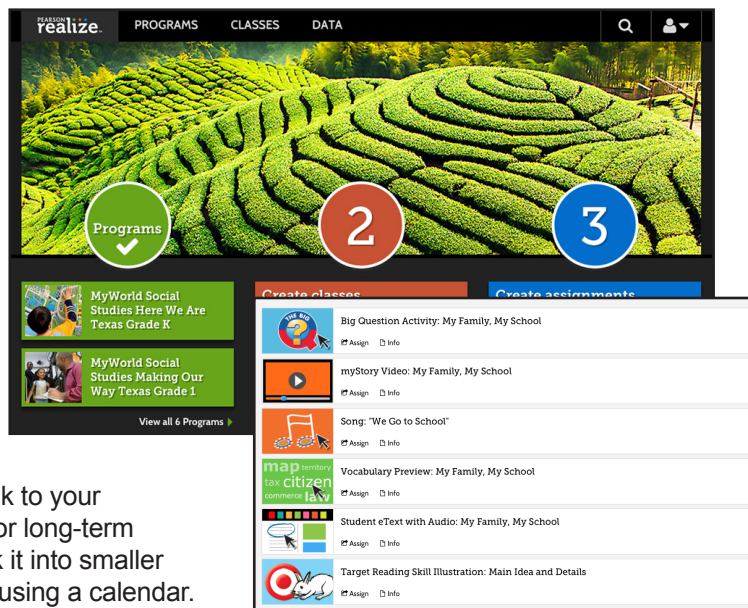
PEARSON realize.

PROGRAMS CLASSES DATA

Programs

2

3

MyWorld Social Studies Here We Are Texas Grade K

MyWorld Social Studies Making Our Way Texas Grade 1

View all 6 Programs

Create classes

Create assignments

THE BIG ?

Big Question Activity: My Family, My School

Assign Info

myStory Video: My Family, My School

Assign Info

Song: "We Go to School"

Assign Info

map territory tax citizen commerce law

Vocabulary Preview: My Family, My School

Assign Info

Student eText with Audio: My Family, My School

Assign Info

Target Reading Skill Illustration: Main Idea and Details

Assign Info

k to your
or long-term
k it into smaller
using a calendar.